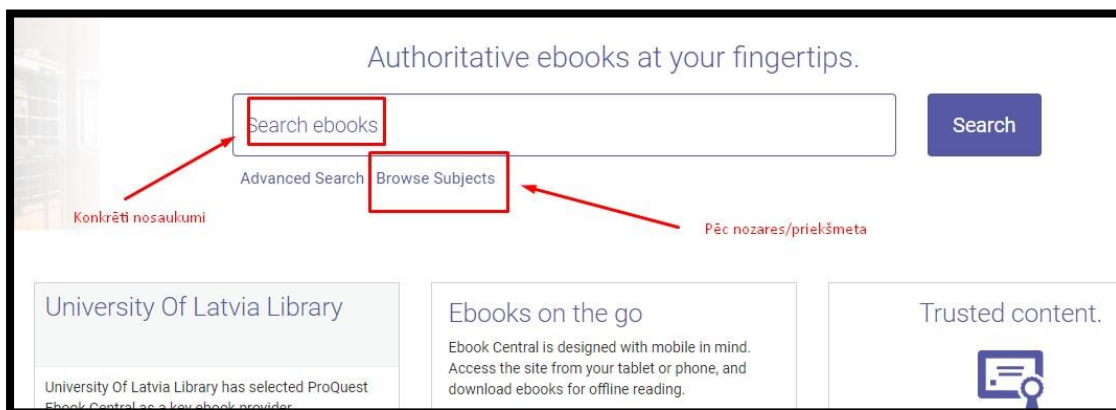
Authoritative ebooks at your fingertips.

Search ebooks

Search

Advanced Search Browse Subjects

Konkrēti nosaukumi

Pēc nozares/priekšmeta

University Of Latvia Library

University Of Latvia Library has selected ProQuest Ebook Central as a key ebook provider

Ebooks on the go

Ebook Central is designed with mobile in mind. Access the site from your tablet or phone, and download ebooks for offline reading.

Trusted content.